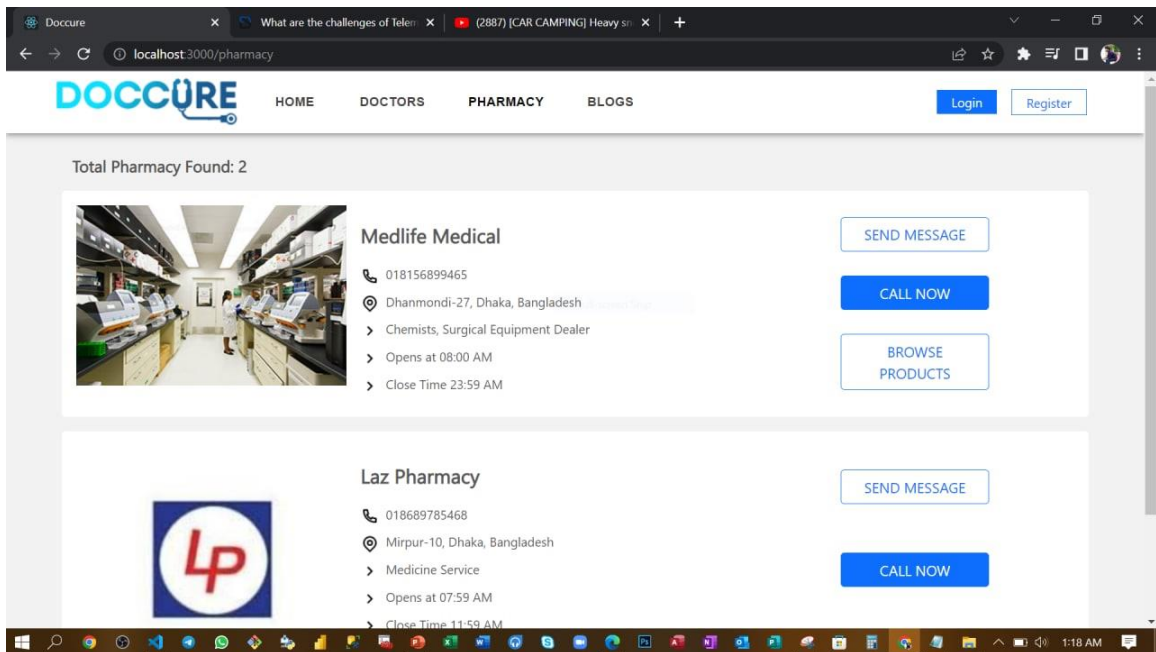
Doccure
What are the challenges of Telem
(2887) [CAR CAMPING] Heavy sn
localhost:3000/pharmacy

DOCCURE
HOME
DOCTORS
PHARMACY
BLOGS
Login
Register

Total Pharmacy Found: 2

Medlife Medical
018156899465
Dhanmondi-27, Dhaka, Bangladesh
Chemists, Surgical Equipment Dealer
Opens at 08:00 AM
Close Time 23:59 AM
SEND MESSAGE
CALL NOW
BROWSE PRODUCTS

Laz Pharmacy
LP
018689785468
Mirpur-10, Dhaka, Bangladesh
Medicine Service
Opens at 07:59 AM
Close Time 11:59 AM
SEND MESSAGE
CALL NOW

1:18 AM